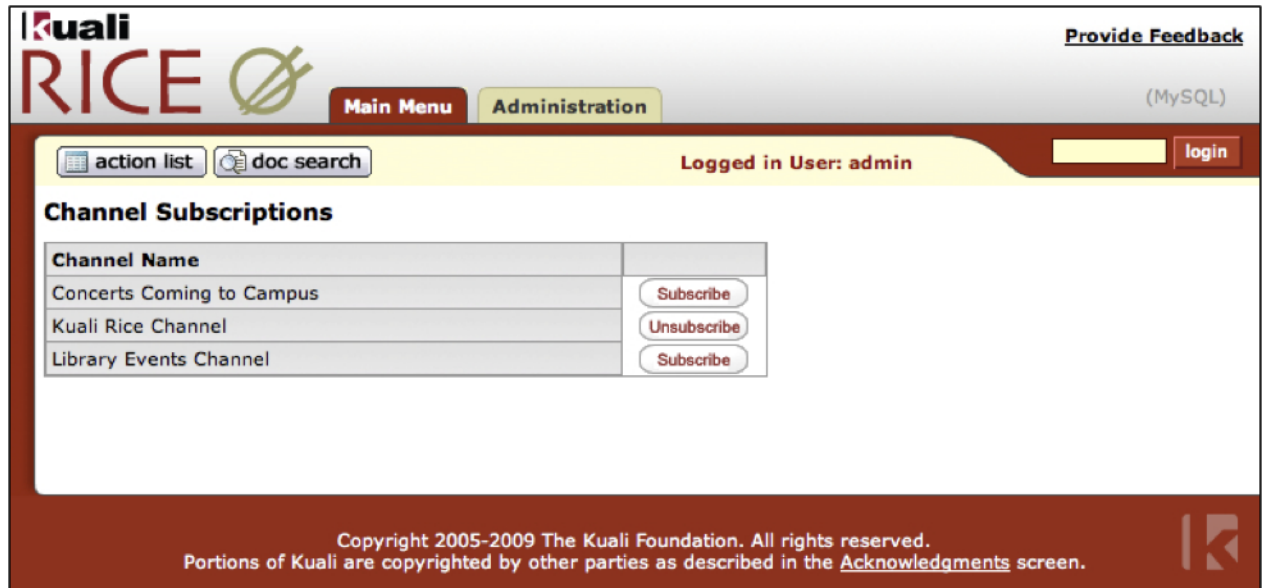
Kuali
RICE

Provide Feedback

Main Menu
Administration

(MySQL)

action list
doc search

Logged in User: admin

login

Channel Subscriptions

| Channel Name | |
|---|---|
| Concerts Coming to Campus | Subscribe |
| Kuali Rice Channel | Unsubscribe |
| Library Events Channel | Subscribe |

Copyright 2005-2009 The Kuali Foundation. All rights reserved.
Portions of Kuali are copyrighted by other parties as described in the Acknowledgments screen.